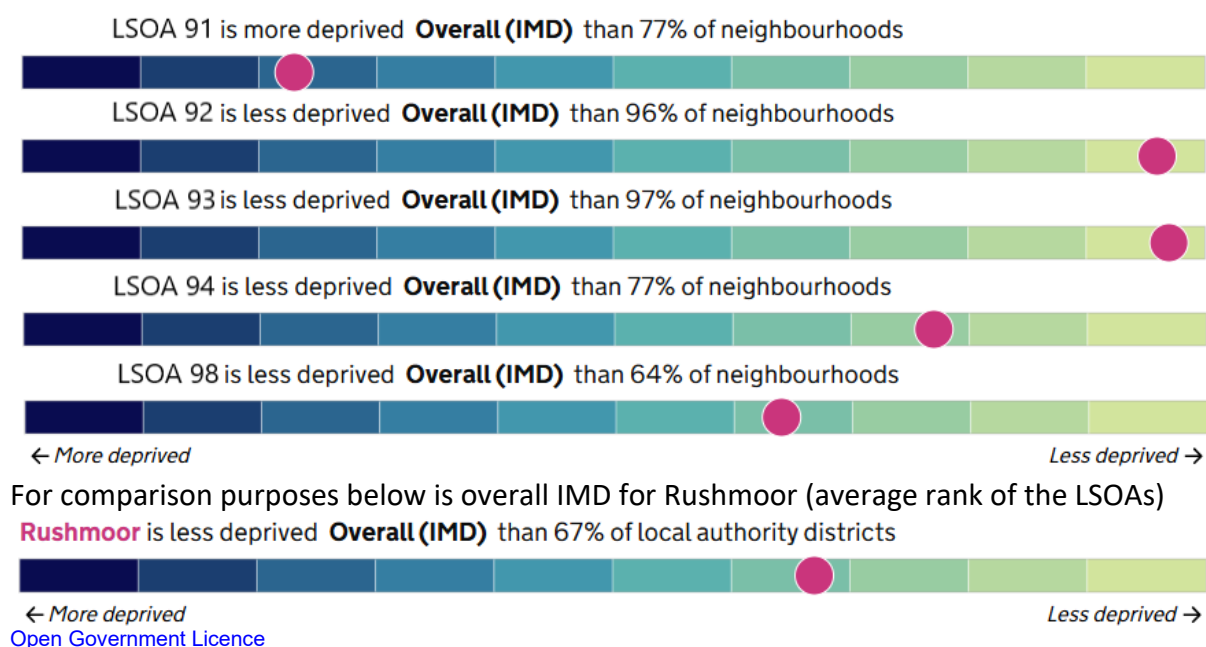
LSOA 91 is more deprived **Overall (IMD)** than 77% of neighbourhoods

LSOA 92 is less deprived **Overall (IMD)** than 96% of neighbourhoods

LSOA 93 is less deprived **Overall (IMD)** than 97% of neighbourhoods

LSOA 94 is less deprived **Overall (IMD)** than 77% of neighbourhoods

LSOA 98 is less deprived **Overall (IMD)** than 64% of neighbourhoods

← More deprived

Less deprived →

For comparison purposes below is overall IMD for Rushmoor (average rank of the LSOAs)

**Rushmoor** is less deprived **Overall (IMD)** than 67% of local authority districts

← More deprived

Less deprived →

Open Government Licence